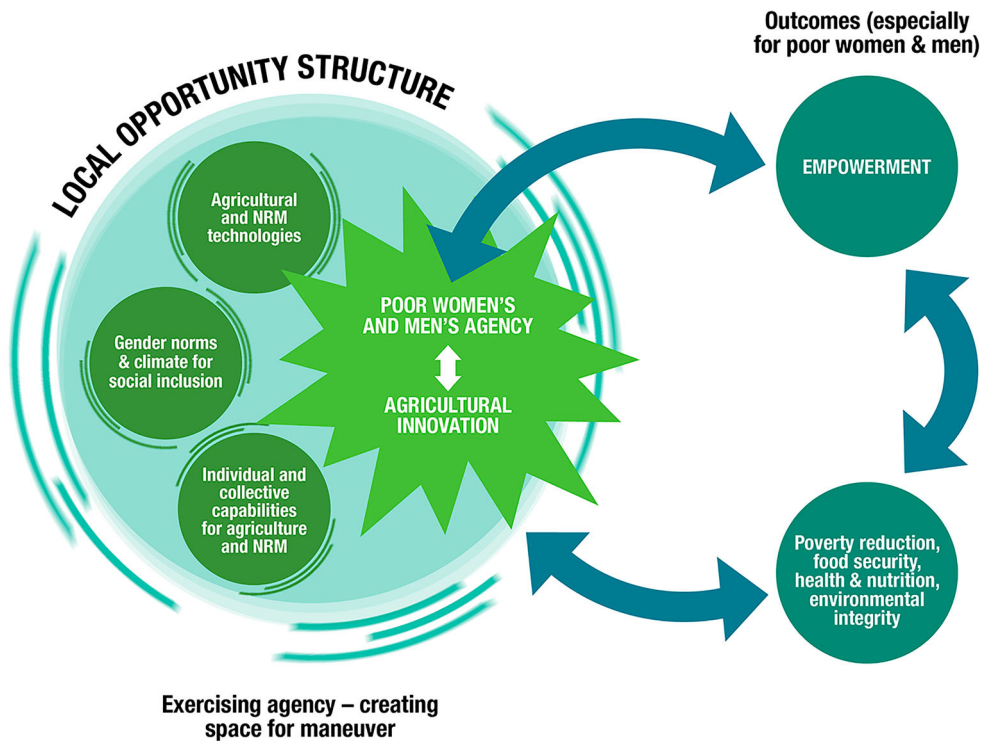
Outcomes (especially for poor women & men)

LOCAL OPPORTUNITY STRUCTURE

Agricultural and NRM technologies

Gender norms & climate for social inclusion

Individual and collective capabilities for agriculture and NRM

POOR WOMEN'S AND MEN'S AGENCY

AGRICULTURAL INNOVATION

EMPOWERMENT

Poverty reduction, food security, health & nutrition, environmental integrity

Exercising agency – creating space for maneuver